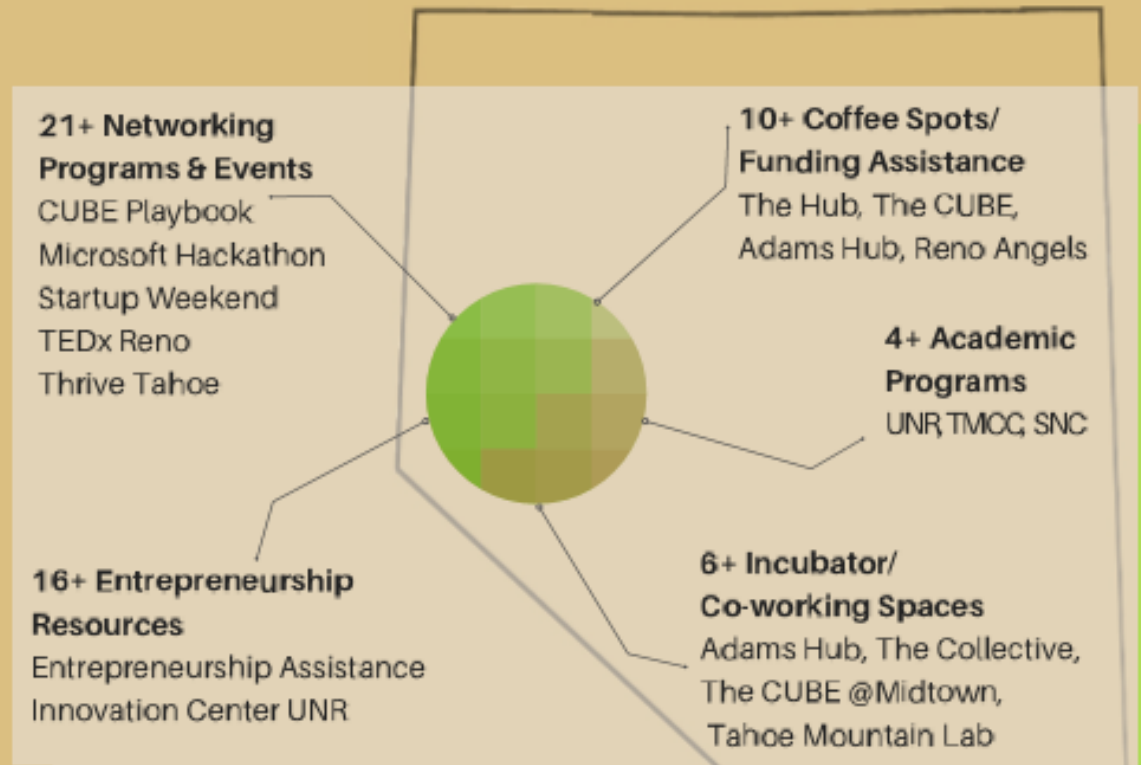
21+ Networking Programs & Events
CUBE Playbook
Microsoft Hackathon
Startup Weekend
TEDx Reno
Thrive Tahoe

10+ Coffee Spots/ Funding Assistance
The Hub, The CUBE, Adams Hub, Reno Angels

4+ Academic Programs
UNR, TMCC, SNC

16+ Entrepreneurship Resources
Entrepreneurship Assistance
Innovation Center UNR

6+ Incubator/ Co-working Spaces
Adams Hub, The Collective, The CUBE @Midtown, Tahoe Mountain Lab